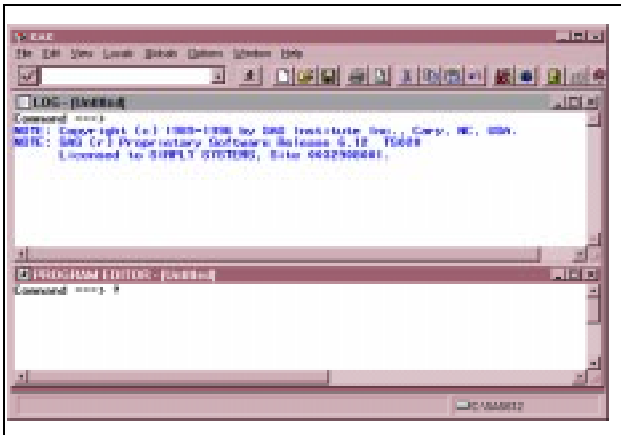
SAS

File Edit View Locals Globals Options Window Help

LOG - (Untitled)

Command ===>

NOTE: Copyright (c) 1989-1996 by SAS Institute Inc., Cary, NC, USA.
NOTE: SAS (r) Proprietary Software Release 6.12 TS020
Licensed to SIMPLY SYSTEMS, Site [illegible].

PROGRAM EDITOR - (Untitled)

Command ===> ?

C:\SAS612